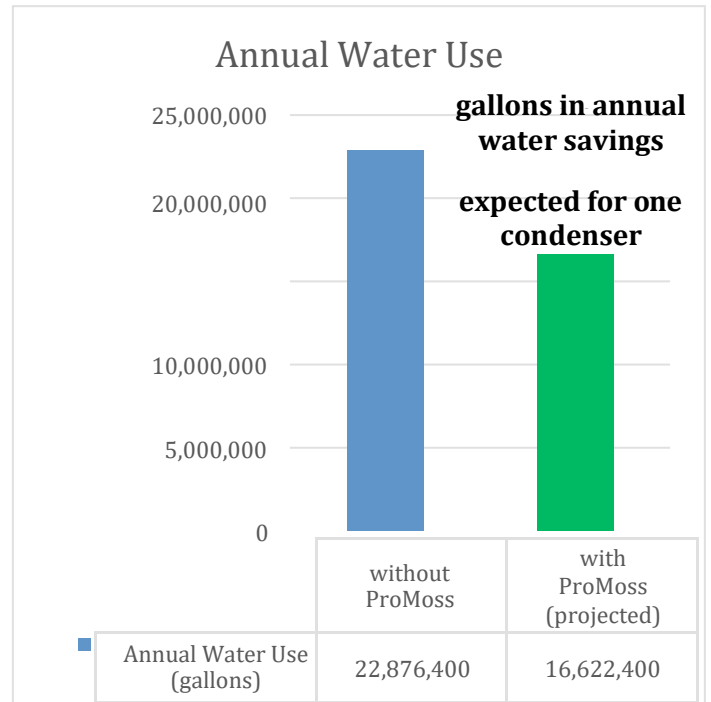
Annual Water Use

gallons in annual water savings

expected for one condenser

25,000,000
20,000,000
10,000,000
5,000,000
0

| | without ProMoss | with ProMoss (projected) |
|---|---|---|
| Annual Water Use (gallons) | 22,876,400 | 16,622,400 |